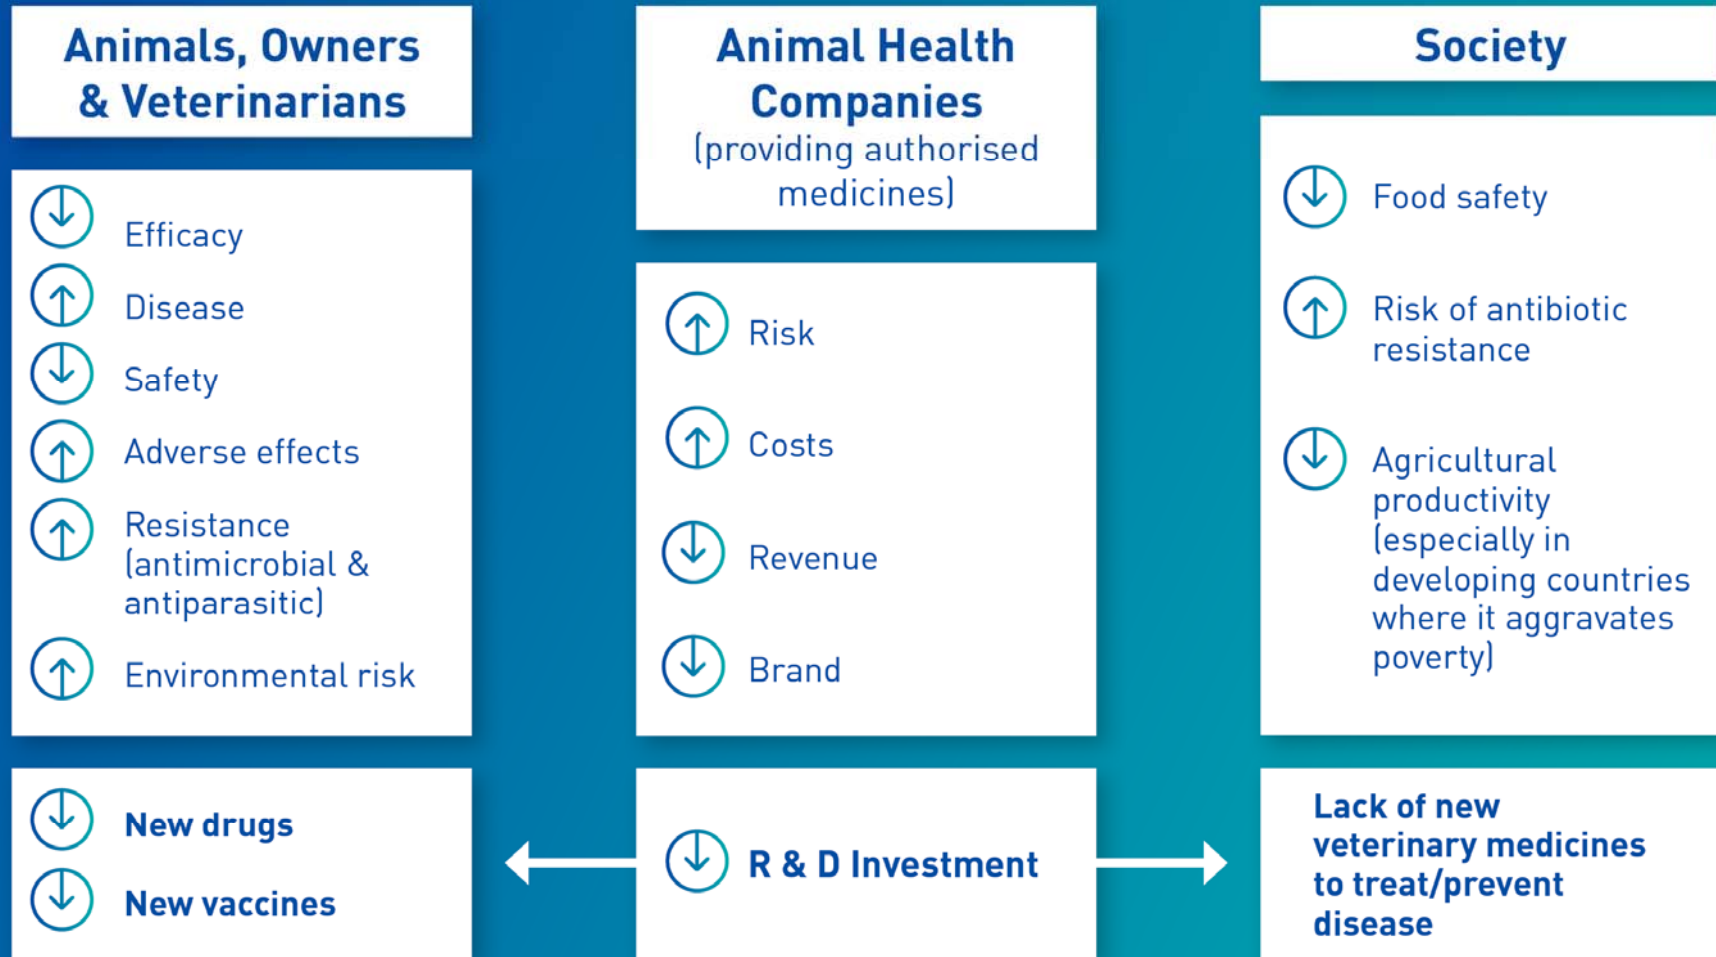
Animals, Owners & Veterinarians

Efficacy
Disease
Safety
Adverse effects
Resistance (antimicrobial & antiparasitic)
Environmental risk

New drugs
New vaccines

Animal Health Companies
(providing authorised medicines)

Risk
Costs
Revenue
Brand

R & D Investment

Society

Food safety
Risk of antibiotic resistance
Agricultural productivity (especially in developing countries where it aggravates poverty)

Lack of new veterinary medicines to treat/prevent disease